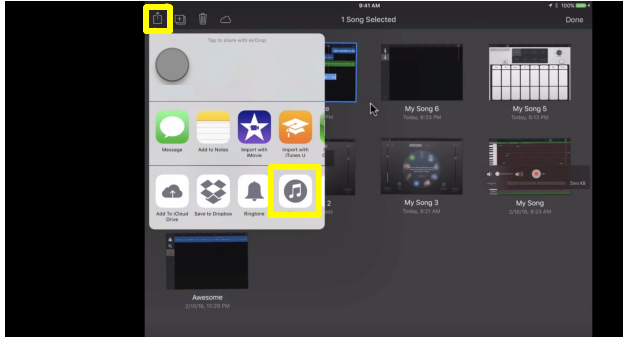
9:41 AM
100%
1 Song Selected
Done
Tap to share with AirDrop
Message
Add to Notes
Import with iMovie
Import with iTunes U
Add To iCloud Drive
Save to Dropbox
Ringtone
My Song 6
Today, 8:35 PM
My Song 5
Today, 8:13 PM
My Song 3
Today, 8:21 AM
My Song
2/16/16, 8:23 AM
Awesome
2/10/16, 10:29 PM